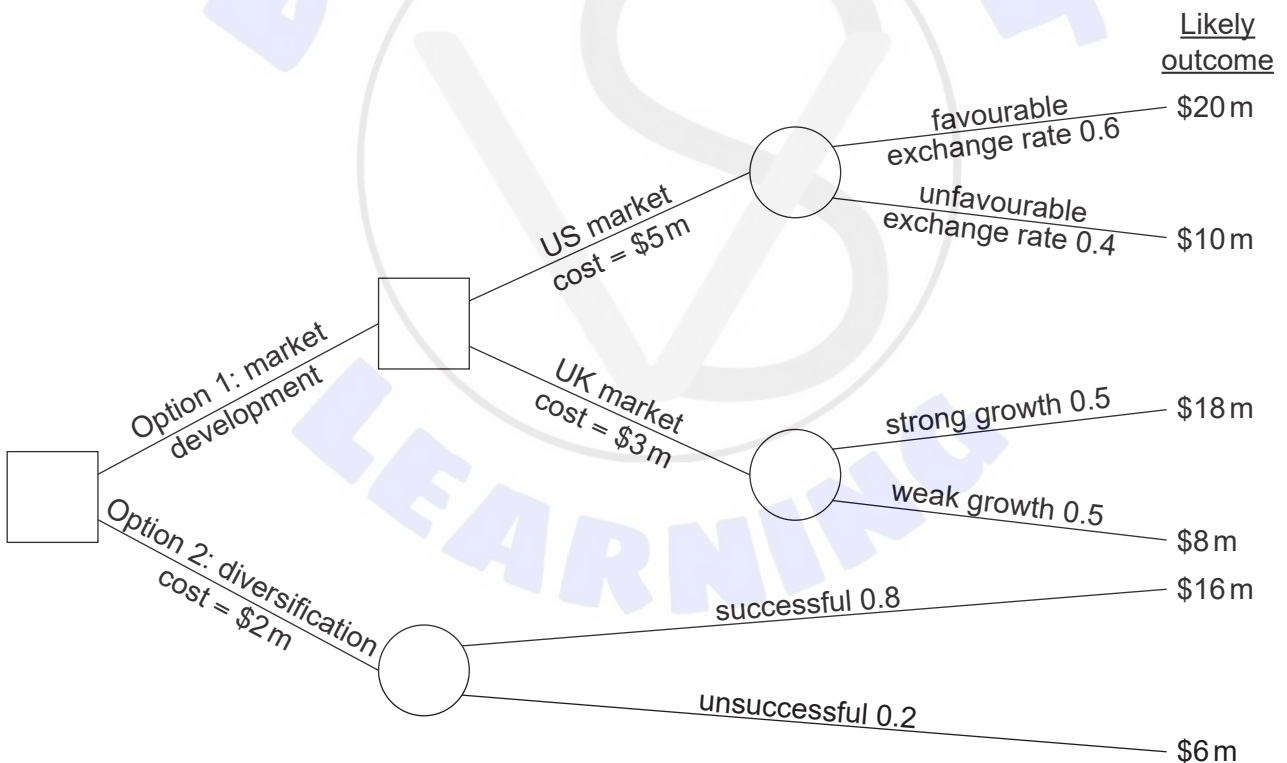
Likely outcome

Option 1: market development

US market cost = \$5m

favourable exchange rate 0.6

\$20m

unfavourable exchange rate 0.4

\$10m

UK market cost = \$3m

strong growth 0.5

\$18m

weak growth 0.5

\$8m

Option 2: diversification cost = \$2m

successful 0.8

\$16m

unsuccessful 0.2

\$6m

LEARNING